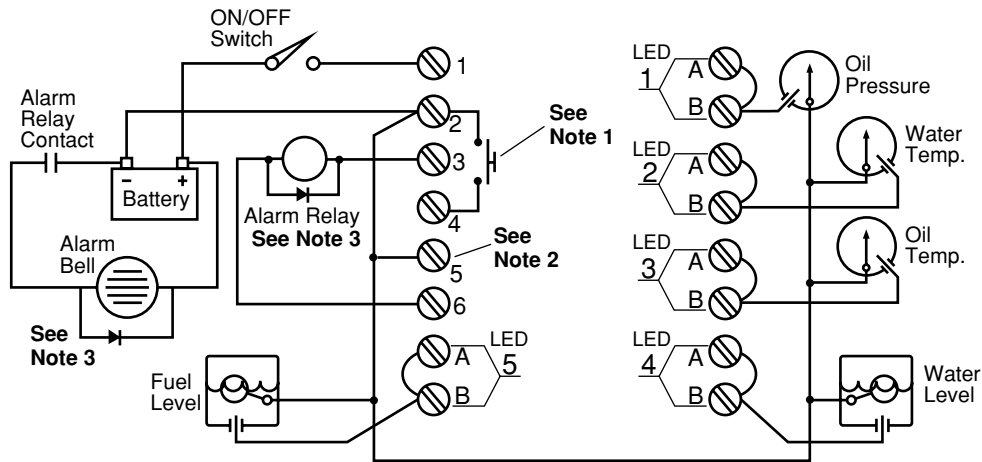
ON/OFF Switch

1

Alarm Relay Contact

- + Battery

2

3

4

5

6

See Note 1

See Note 2

Alarm Relay See Note 3

Alarm Bell

See Note 3

Fuel Level

A B LED 5

LED 1 A B

Oil Pressure

LED 2 A B

Water Temp.

LED 3 A B

Oil Temp.

LED 4 A B

Water Level